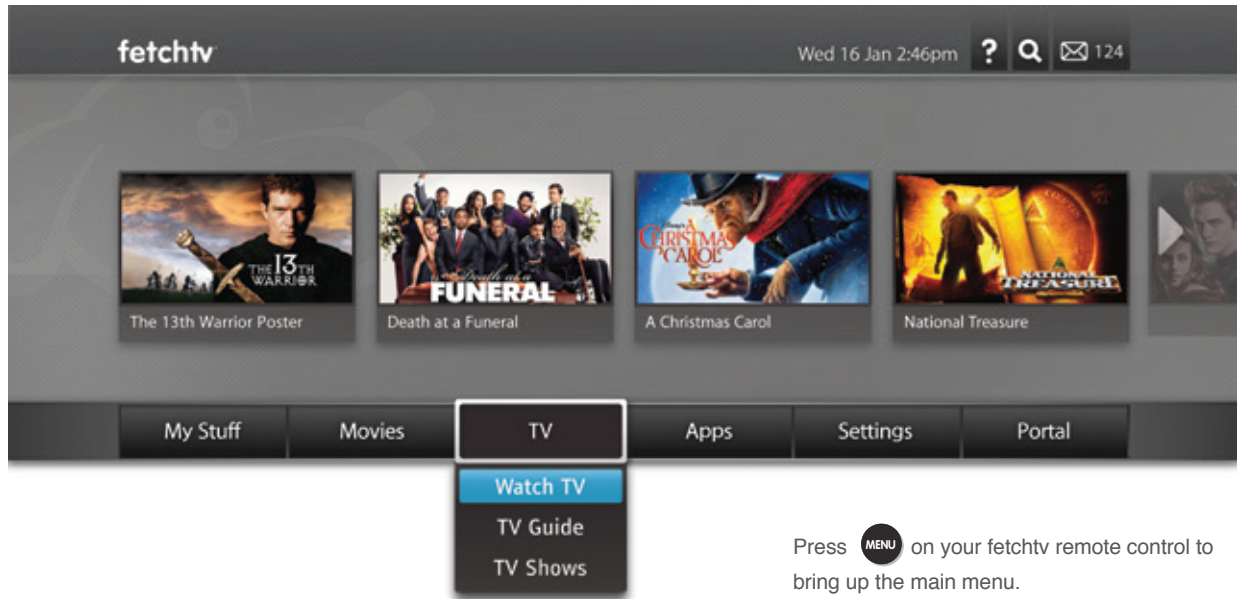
fetchtv

Wed 16 Jan 2:46pm ? 124

THE 13TH WARRIOR

The 13th Warrior Poster

Death at a FUNERAL

Death at a Funeral

Christmas Carol

A Christmas Carol

NATIONAL TREASURE

National Treasure

My Stuff

Movies

TV

Apps

Settings

Portal

Watch TV

TV Guide

TV Shows

Press MENU on your fetchtv remote control to bring up the main menu.